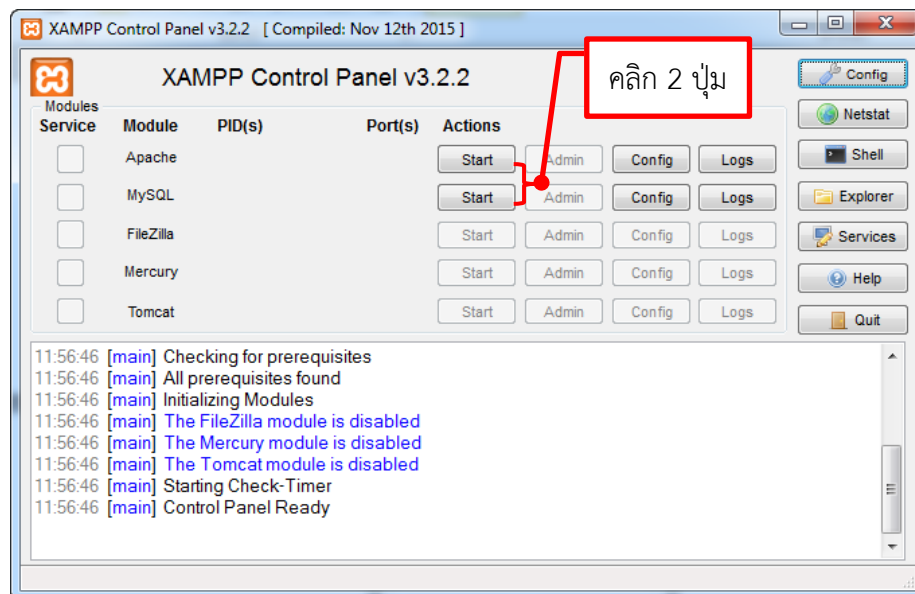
XAMPP Control Panel v3.2.2 [ Compiled: Nov 12th 2015 ]

XAMPP Control Panel v3.2.2

คลิก 2 ปุ่ม

Config
Netstat
Shell
Explorer
Services
Help
Quit

Modules

| Service | Module | PID(s) | Port(s) | Actions | | | |
|---|---|---|---|---|---|---|---|
| | Apache | | | Start | Admin | Config | Logs |
| | MySQL | | | Start | Admin | Config | Logs |
| | FileZilla | | | Start | Admin | Config | Logs |
| | Mercury | | | Start | Admin | Config | Logs |
| | Tomcat | | | Start | Admin | Config | Logs |

11:56:46 [main] Checking for prerequisites
11:56:46 [main] All prerequisites found
11:56:46 [main] Initializing Modules
11:56:46 [main] The FileZilla module is disabled
11:56:46 [main] The Mercury module is disabled
11:56:46 [main] The Tomcat module is disabled
11:56:46 [main] Starting Check-Timer
11:56:46 [main] Control Panel Ready